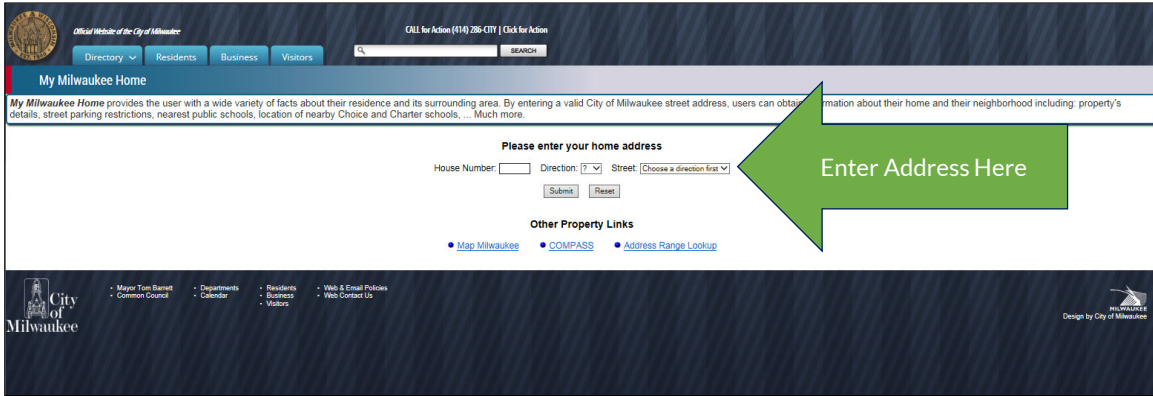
Official Website of the City of Milwaukee

CALL for Action (414) 286-CITY | Click for Action

SEARCH

Directory Residents Business Visitors

My Milwaukee Home

*My Milwaukee Home* provides the user with a wide variety of facts about their residence and its surrounding area. By entering a valid City of Milwaukee street address, users can obtai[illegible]rmation about their home and their neighborhood including: property's details, street parking restrictions, nearest public schools, location of nearby Choice and Charter schools, ... Much more.

Please enter your home address

House Number: Direction: ? Street: Choose a direction first

Submit Reset

Enter Address Here

Other Property Links

Map Milwaukee COMPASS Address Range Lookup

City of Milwaukee

• Mayor Tom Barrett
• Common Council

• Departments
• Calendar

• Residents
• Business
• Visitors

• Web & Email Policies
• Web Contact Us

MILWAUKEE
Design by City of Milwaukee